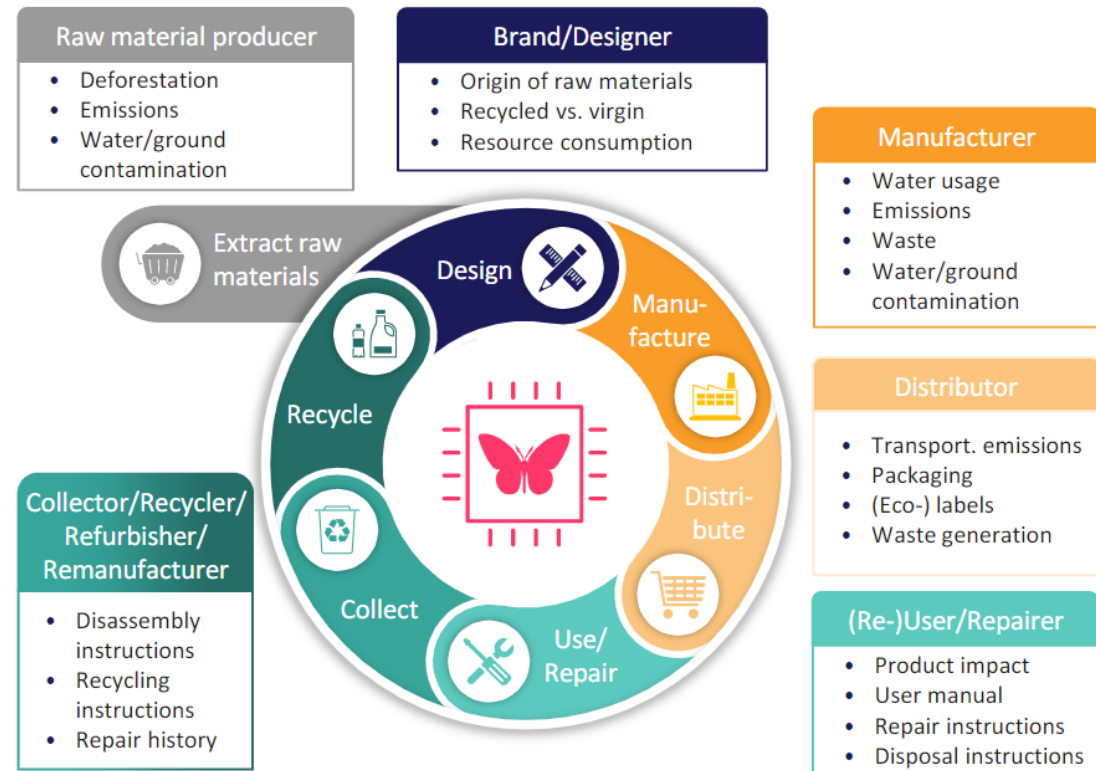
Raw material producer
- Deforestation
- Emissions
- Water/ground contamination

Brand/Designer
- Origin of raw materials
- Recycled vs. virgin
- Resource consumption

Manufacturer
- Water usage
- Emissions
- Waste
- Water/ground contamination

Extract raw materials

Design

Manufacture

Recycle

Distribute

Collect

Use/ Repair

Distributor
- Transport. emissions
- Packaging
- (Eco-) labels
- Waste generation

Collector/Recycler/ Refurbisher/ Remanufacturer
- Disassembly instructions
- Recycling instructions
- Repair history

(Re-)User/Repairer
- Product impact
- User manual
- Repair instructions
- Disposal instructions